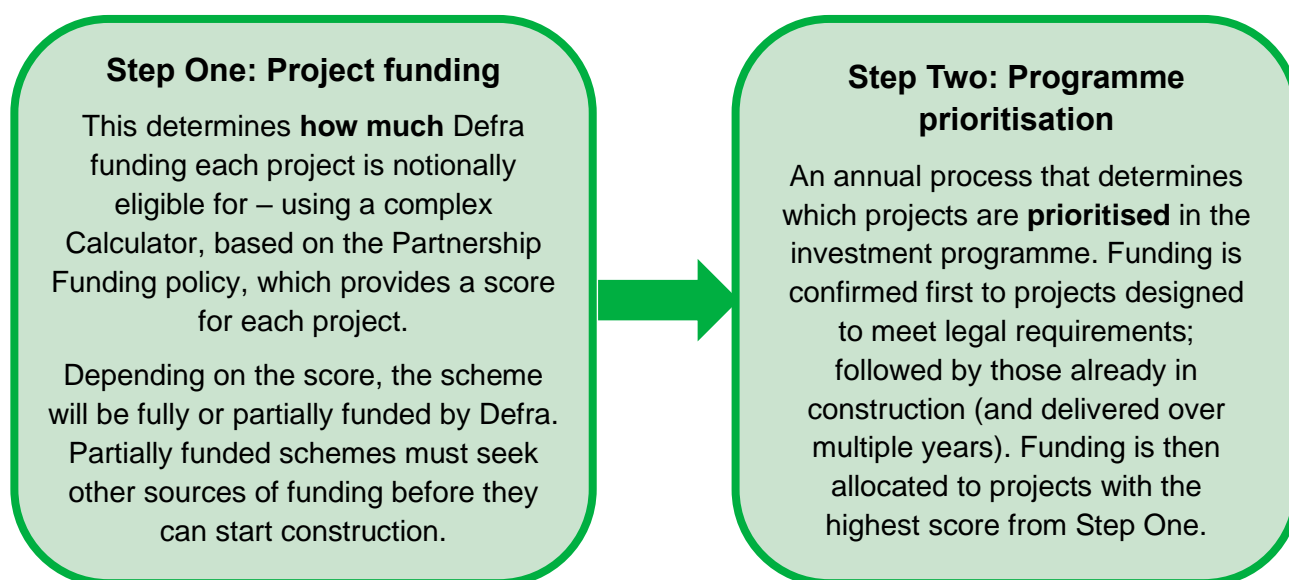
**Step One: Project funding**

This determines **how much** Defra funding each project is notionally eligible for – using a complex Calculator, based on the Partnership Funding policy, which provides a score for each project.

Depending on the score, the scheme will be fully or partially funded by Defra. Partially funded schemes must seek other sources of funding before they can start construction.

**Step Two: Programme prioritisation**

An annual process that determines which projects are **prioritised** in the investment programme. Funding is confirmed first to projects designed to meet legal requirements; followed by those already in construction (and delivered over multiple years). Funding is then allocated to projects with the highest score from Step One.